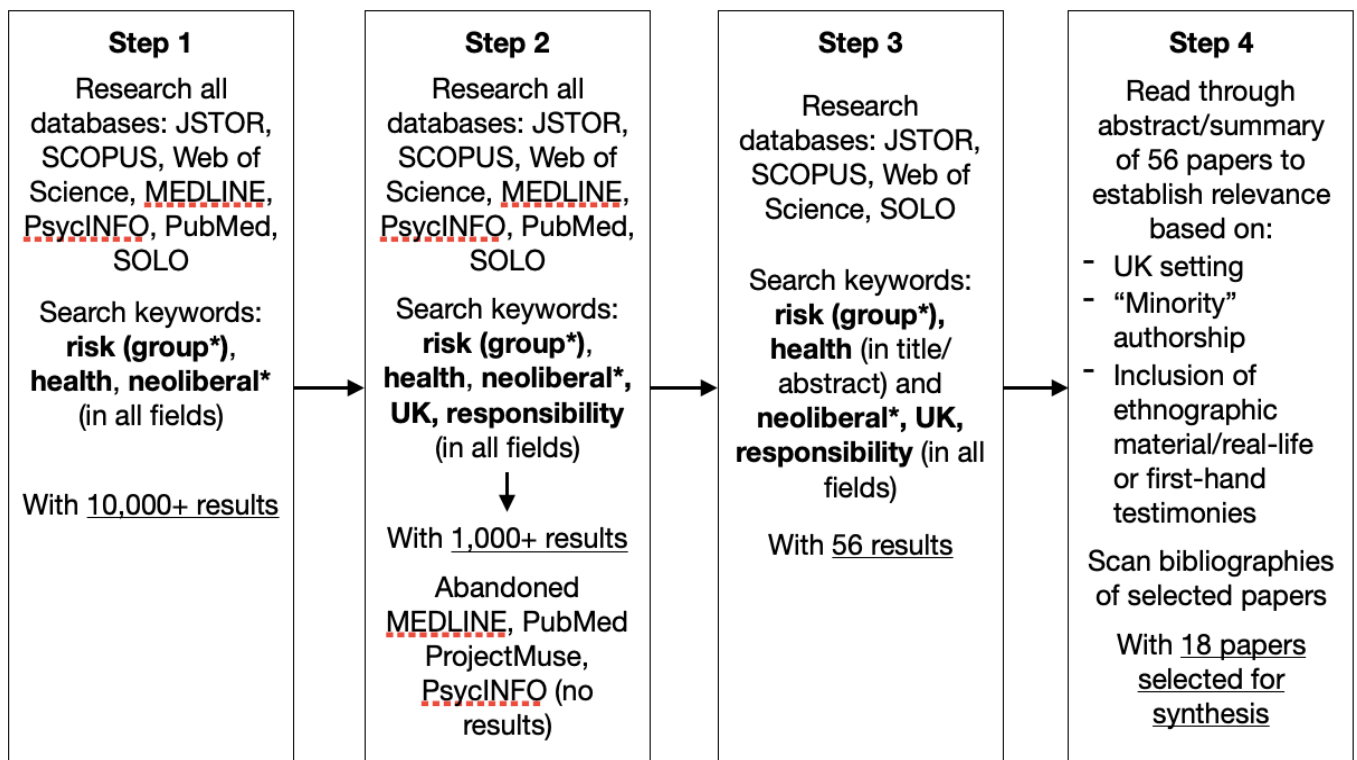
**Step 1**

Research all databases: JSTOR, SCOPUS, Web of Science, MEDLINE, PsycINFO, PubMed, SOLO

Search keywords: **risk (group\*)**, **health**, **neoliberal\*** (in all fields)

With 10,000+ results

**Step 2**

Research all databases: JSTOR, SCOPUS, Web of Science, MEDLINE, PsycINFO, PubMed, SOLO

Search keywords: **risk (group\*)**, **health**, **neoliberal\***, **UK**, **responsibility** (in all fields)

With 1,000+ results

Abandoned MEDLINE, PubMed ProjectMuse, PsycINFO (no results)

**Step 3**

Research databases: JSTOR, SCOPUS, Web of Science, SOLO

Search keywords: **risk (group\*)**, **health** (in title/ abstract) and **neoliberal\***, **UK**, **responsibility** (in all fields)

With 56 results

**Step 4**

Read through abstract/summary of 56 papers to establish relevance based on:
- UK setting
- "Minority" authorship
- Inclusion of ethnographic material/real-life or first-hand testimonies

Scan bibliographies of selected papers

With 18 papers selected for synthesis